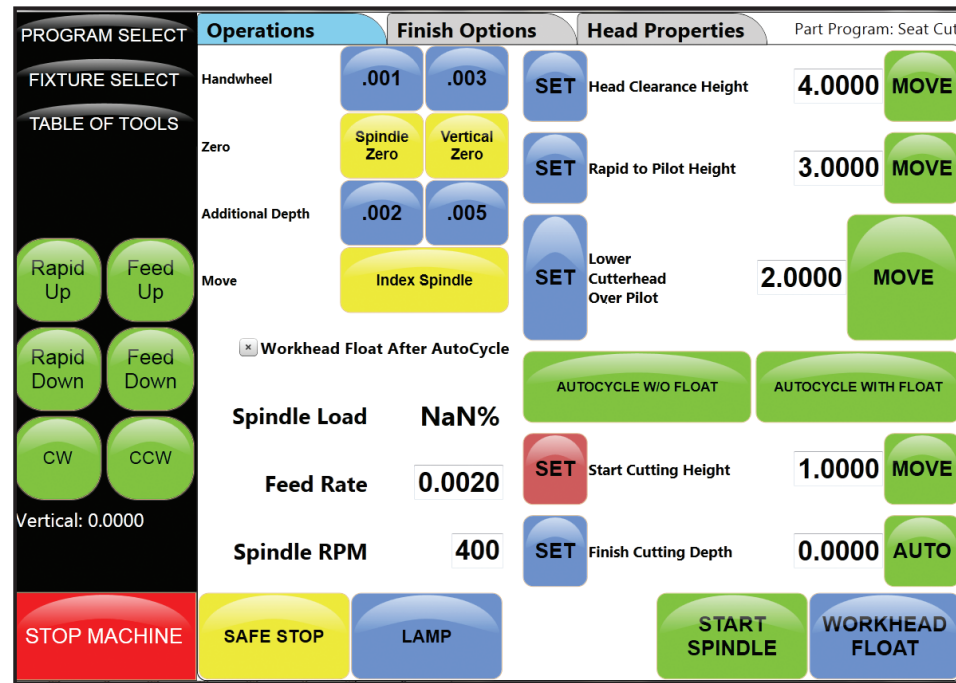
PROGRAM SELECT
FIXTURE SELECT
TABLE OF TOOLS

Rapid Up
Feed Up
Rapid Down
Feed Down
CW
CCW

Vertical: 0.0000

STOP MACHINE

Operations
Finish Options
Head Properties
Part Program: Seat Cut

Handwheel
.001
.003

Zero
Spindle Zero
Vertical Zero

Additional Depth
.002
.005

Move
Index Spindle

Workhead Float After AutoCycle

Spindle Load
NaN%

Feed Rate
0.0020

Spindle RPM
400

SET
Head Clearance Height
4.0000
MOVE

SET
Rapid to Pilot Height
3.0000
MOVE

SET
Lower Cutterhead Over Pilot
2.0000
MOVE

AUTOCYCLE W/O FLOAT
AUTOCYCLE WITH FLOAT

SET
Start Cutting Height
1.0000
MOVE

SET
Finish Cutting Depth
0.0000
AUTO

SAFE STOP
LAMP
START SPINDLE
WORKHEAD FLOAT